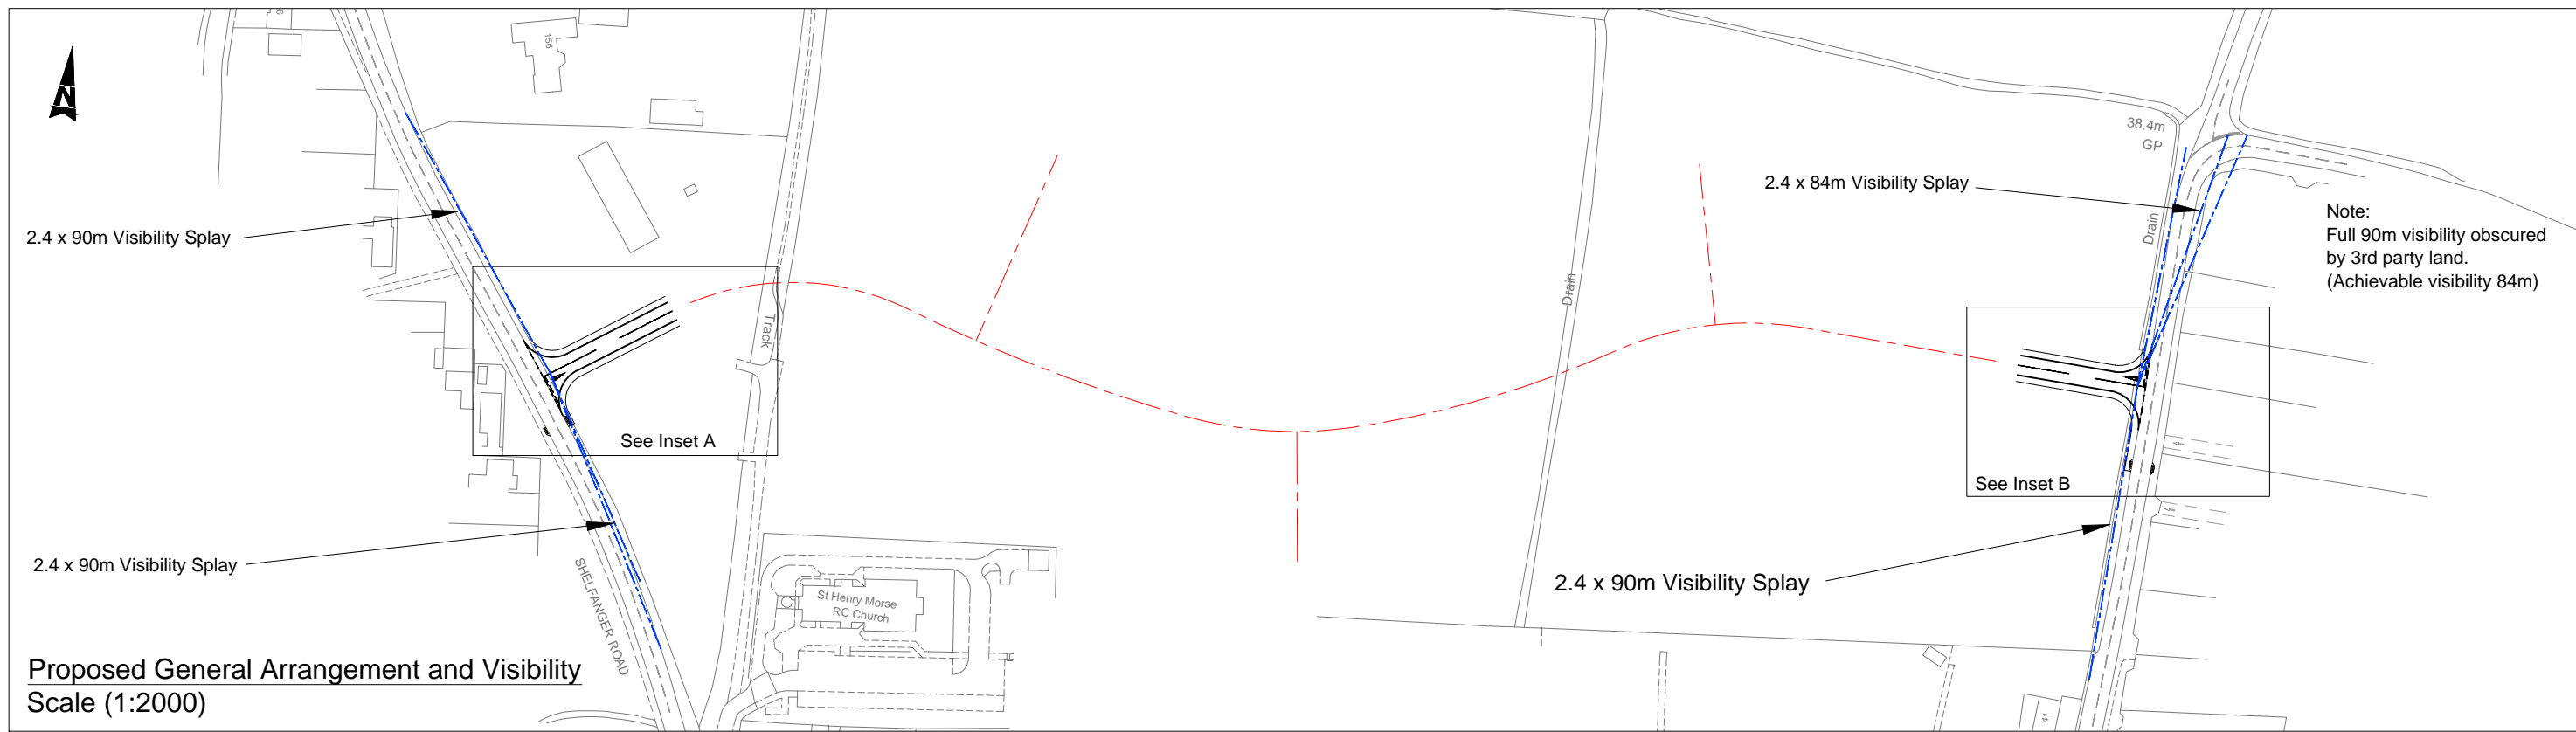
N

156

2.4 x 90m Visibility Splay

Track

See Inset A

2.4 x 90m Visibility Splay

SHELFANGER ROAD

St Henry Morse RC Church

Proposed General Arrangement and Visibility
Scale (1:2000)

Drain

38.4m
GP

2.4 x 84m Visibility Splay

Drain

Note:
Full 90m visibility obscured by 3rd party land.
(Achievable visibility 84m)

See Inset B

2.4 x 90m Visibility Splay

41